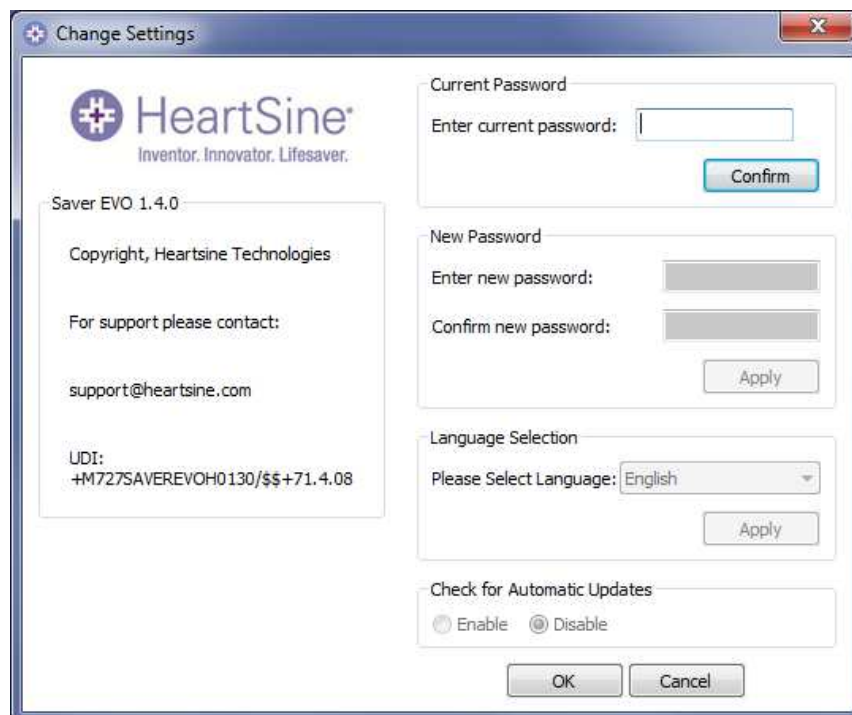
Change Settings

HeartSine
Inventor. Innovator. Lifesaver.

Saver EVO 1.4.0

Copyright, Heartsine Technologies

For support please contact:

support@heartsine.com

UDI:
+M727SAVEREVOH0130/$$+71.4.08

Current Password
Enter current password:
Confirm

New Password
Enter new password:
Confirm new password:
Apply

Language Selection
Please Select Language: English
Apply

Check for Automatic Updates
Enable Disable

OK Cancel